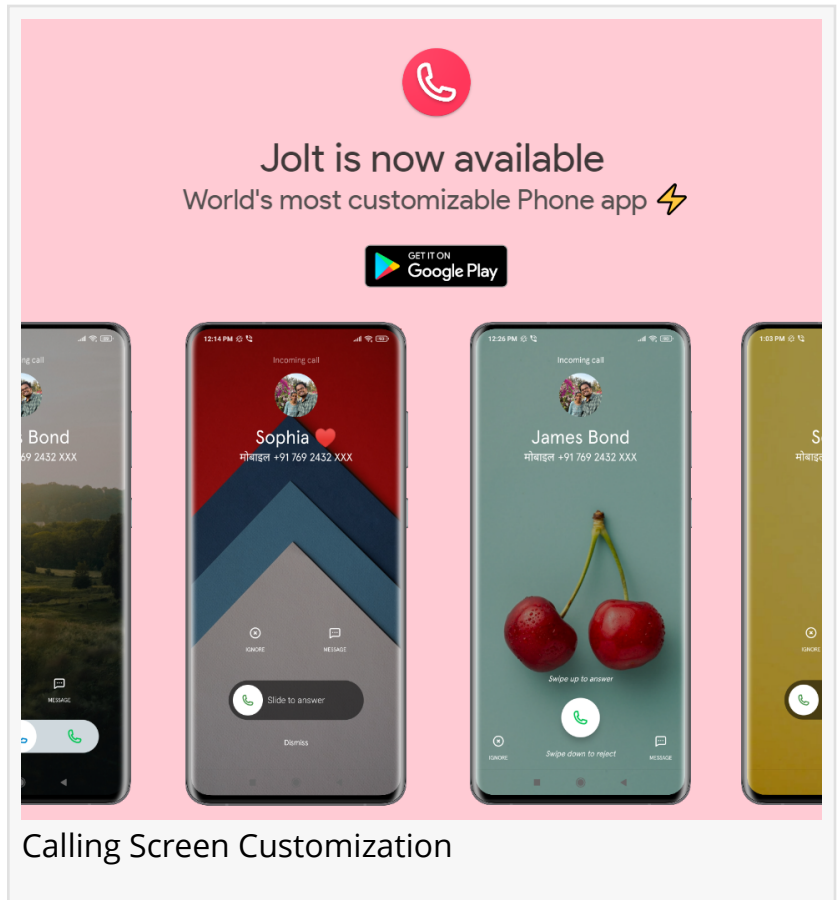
Jolt is now available
World's most customizable Phone app ⚡

GET IT ON
Google Play

s Bond
769 2432 XXX

MESSAGE

12:14 PM

Incoming call

Sophia ❤️
मोबाइल +91 769 2432 XXX

IGNORE

MESSAGE

Slide to answer

Dismiss

12:26 PM

Incoming call

James Bond
मोबाइल +91 769 2432 XXX

Swipe up to answer

Swipe down to reject

IGNORE

MESSAGE

1:03 PM

S
मोबाइ

IGNORE

Calling Screen Customization